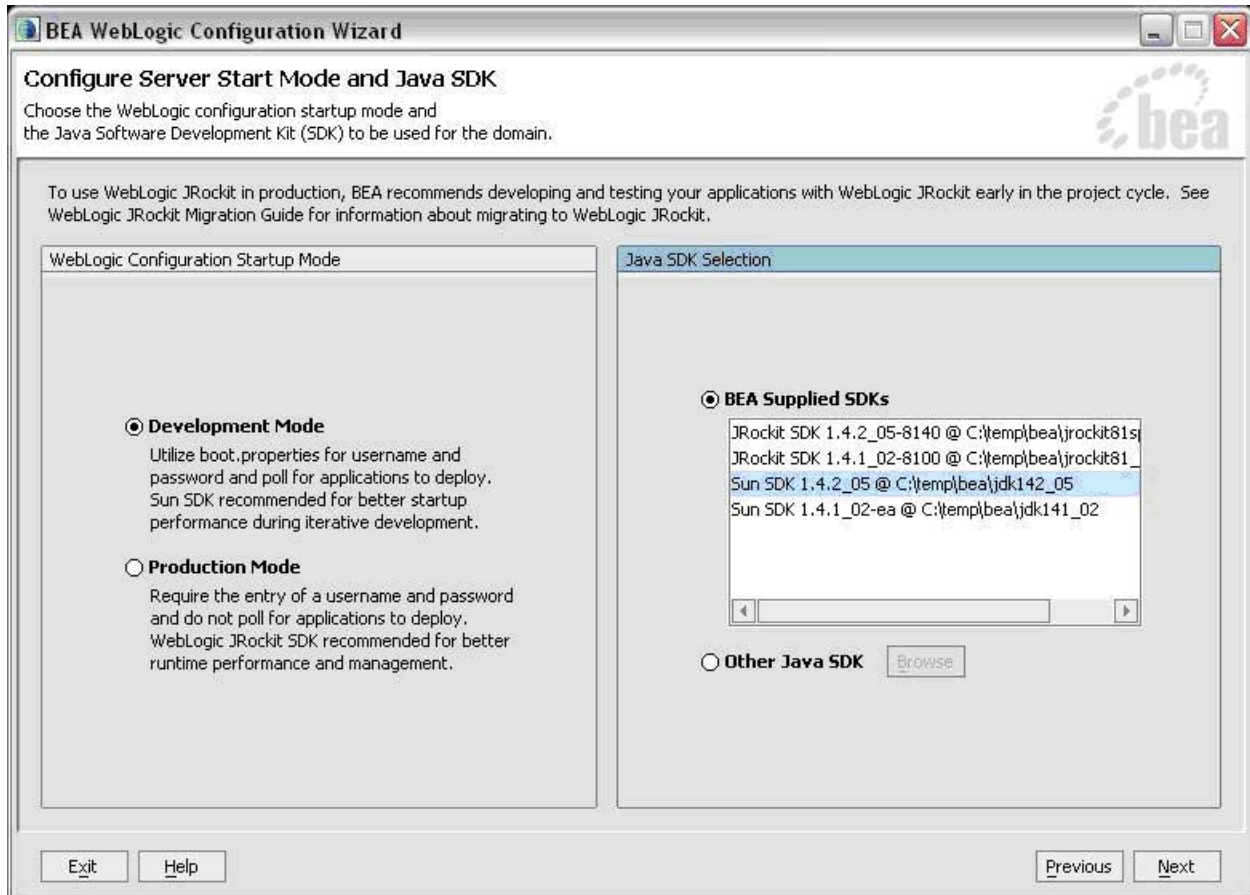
BEA WebLogic Configuration Wizard

Configure Server Start Mode and Java SDK

Choose the WebLogic configuration startup mode and the Java Software Development Kit (SDK) to be used for the domain.

bea

To use WebLogic JRockit in production, BEA recommends developing and testing your applications with WebLogic JRockit early in the project cycle. See WebLogic JRockit Migration Guide for information about migrating to WebLogic JRockit.

WebLogic Configuration Startup Mode

Development Mode

Utilize boot.properties for username and password and poll for applications to deploy. Sun SDK recommended for better startup performance during iterative development.

Production Mode

Require the entry of a username and password and do not poll for applications to deploy. WebLogic JRockit SDK recommended for better runtime performance and management.

Java SDK Selection

BEA Supplied SDKs

JRockit SDK 1.4.2_05-8140 @ C:\temp\bea\jrockit81s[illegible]

JRockit SDK 1.4.1_02-8100 @ C:\temp\bea\jrockit81_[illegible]

Sun SDK 1.4.2_05 @ C:\temp\bea\jdk142_05

Sun SDK 1.4.1_02-ea @ C:\temp\bea\jdk141_02

Other Java SDK

Browse

Exit

Help

Previous

Next